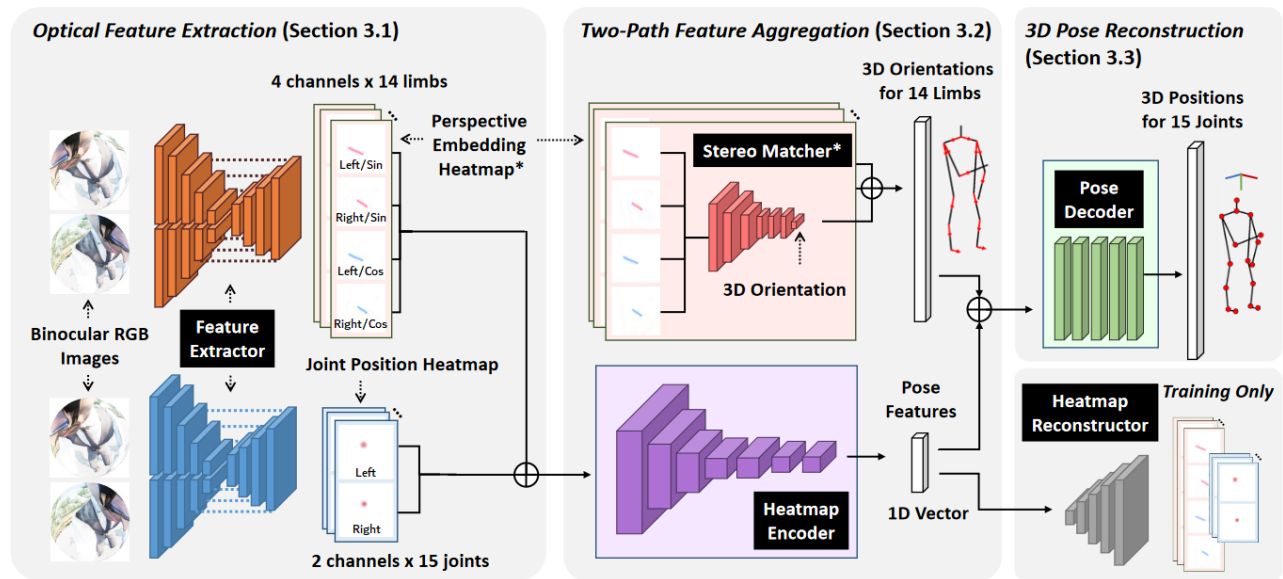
Optical Feature Extraction (Section 3.1)

4 channels x 14 limbs

Left/Sin

Right/Sin

Left/Cos

Right/Cos

Perspective Embedding Heatmap*

Binocular RGB Images

Feature Extractor

Joint Position Heatmap

Left

Right

2 channels x 15 joints

Two-Path Feature Aggregation (Section 3.2)

Stereo Matcher*

3D Orientation

3D Orientations for 14 Limbs

Heatmap Encoder

Pose Features

1D Vector

3D Pose Reconstruction (Section 3.3)

3D Positions for 15 Joints

Pose Decoder

Heatmap Reconstructor

Training Only